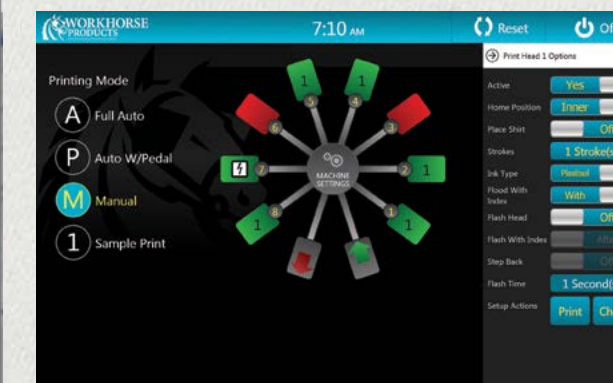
WORKHORSE PRODUCTS

7:10 AM

Reset

Of

Printing Mode

A Full Auto

P Auto W/Pedal

M Manual

1 Sample Print

MACHINE SETTINGS

1 5
1 4
3
6
7
2 1
1 8
1 1

Print Head 1 Options

Active Yes
Home Position Inner
Place Shirt Off
Strokes 1 Stroke(s
Ink Type Plastisol
Flood With Index With
Flash Head Off
Flash With Index
Step Back
Flash Time 1 Second(
Setup Actions Print Ch